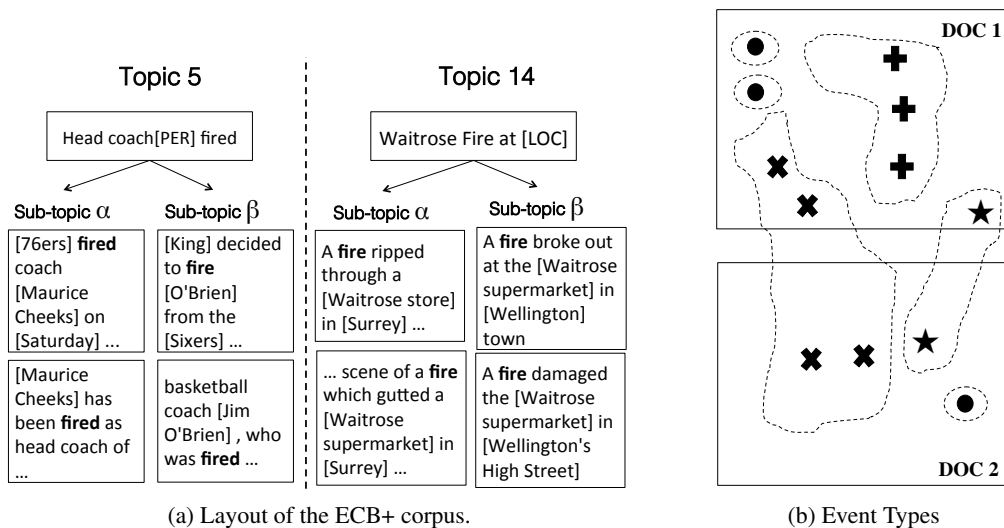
Topic 5

Head coach[PER] fired

Sub-topic $\alpha$

Sub-topic $\beta$

[76ers] **fired** coach [Maurice Cheeks] on [Saturday] ...

[Maurice Cheeks] has been **fired** as head coach of ...

[King] decided to **fire** [O'Brien] from the [Sixers] ...

basketball coach [Jim O'Brien] , who was **fired** ...

Topic 14

Waitrose Fire at [LOC]

Sub-topic $\alpha$

Sub-topic $\beta$

A **fire** ripped through a [Waitrose store] in [Surrey] ...

... scene of a **fire** which gutted a [Waitrose supermarket] in [Surrey] ...

A **fire** broke out at the [Waitrose supermarket] in [Wellington] town

A **fire** damaged the [Waitrose supermarket] in [Wellington's High Street]

(a) Layout of the ECB+ corpus.

DOC 1

DOC 2

(b) Event Types